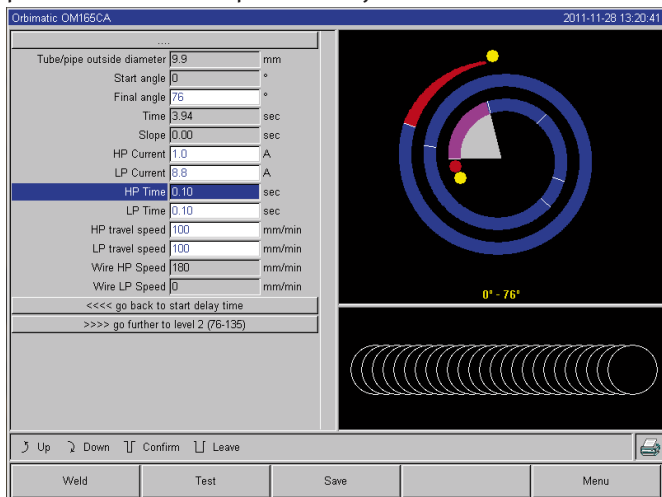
Orbimatic OM165CA
2011-11-28 13:20:41

....

| | | |
|---|---|---|
| Tube/pipe outside diameter | 9.9 | mm |
| Start angle | 0 | ° |
| Final angle | 76 | ° |
| Time | 3.94 | sec |
| Slope | 0.00 | sec |
| HP Current | 1.0 | A |
| LP Current | 8.8 | A |
| HP Time | 0.10 | sec |
| LP Time | 0.10 | sec |
| HP travel speed | 100 | mm/min |
| LP travel speed | 100 | mm/min |
| Wire HP Speed | 180 | mm/min |
| Wire LP Speed | 0 | mm/min |

<<<< go back to start delay time

>>>> go further to level 2 (76-135)

0° - 76°

Up Down Confirm Leave

Weld
Test
Save
Menu